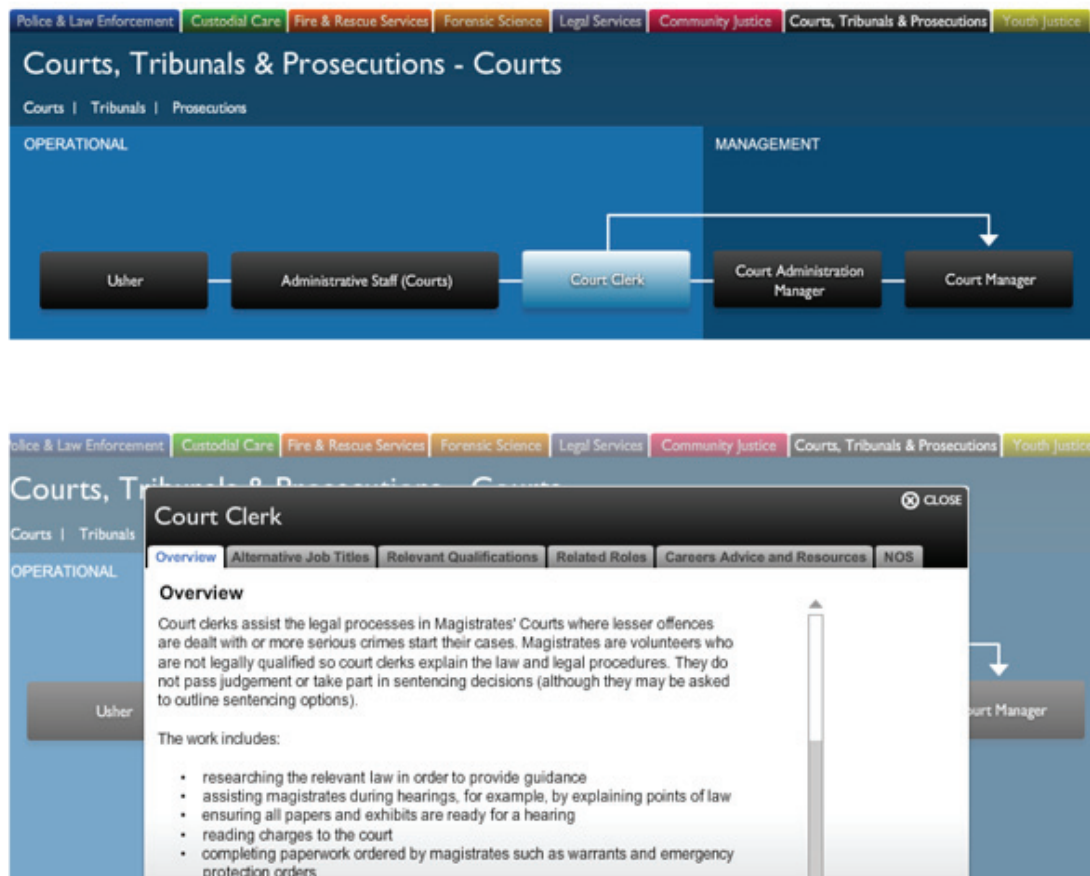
Police & Law Enforcement | Custodial Care | Fire & Rescue Services | Forensic Science | Legal Services | Community Justice | Courts, Tribunals & Prosecutions | Youth Justice

Courts, Tribunals & Prosecutions - Courts

Courts | Tribunals | Prosecutions

OPERATIONAL

MANAGEMENT

Usher

Administrative Staff (Courts)

Court Clerk

Court Administration Manager

Court Manager

olice & Law Enforcement | Custodial Care | Fire & Rescue Services | Forensic Science | Legal Services | Community Justice | Courts, Tribunals & Prosecutions | Youth Justice

Courts, Tr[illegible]

Courts | Tribunals

OPERATIONAL

Usher

urt Manager

Court Clerk

CLOSE

Overview | Alternative Job Titles | Relevant Qualifications | Related Roles | Careers Advice and Resources | NOS

Overview

Court clerks assist the legal processes in Magistrates' Courts where lesser offences are dealt with or more serious crimes start their cases. Magistrates are volunteers who are not legally qualified so court clerks explain the law and legal procedures. They do not pass judgement or take part in sentencing decisions (although they may be asked to outline sentencing options).

The work includes:

- researching the relevant law in order to provide guidance
- assisting magistrates during hearings, for example, by explaining points of law
- ensuring all papers and exhibits are ready for a hearing
- reading charges to the court
- completing paperwork ordered by magistrates such as warrants and emergency protection orders